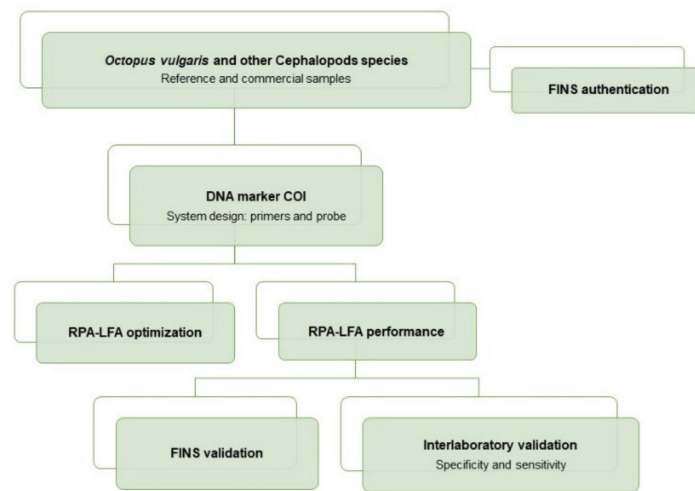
Octopus vulgaris and other Cephalopods species
Reference and commercial samples

FINS authentication

DNA marker COI
System design: primers and probe

RPA-LFA optimization

RPA-LFA performance

FINS validation

Interlaboratory validation
Specificity and sensitivity